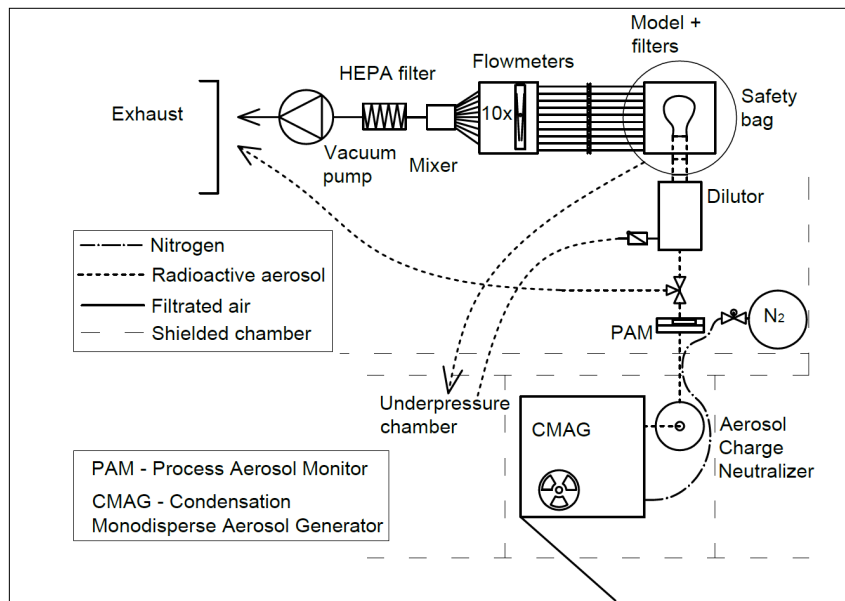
Model + filters

HEPA filter

Flowmeters

Exhaust

10x

Safety bag

Vacuum pump

Mixer

Dilutor

Nitrogen

Radioactive aerosol

Filtrated air

Shielded chamber

PAM

$N_2$

Underpressure chamber

CMAG

Aerosol Charge Neutralizer

PAM - Process Aerosol Monitor

CMAG - Condensation Monodisperse Aerosol Generator